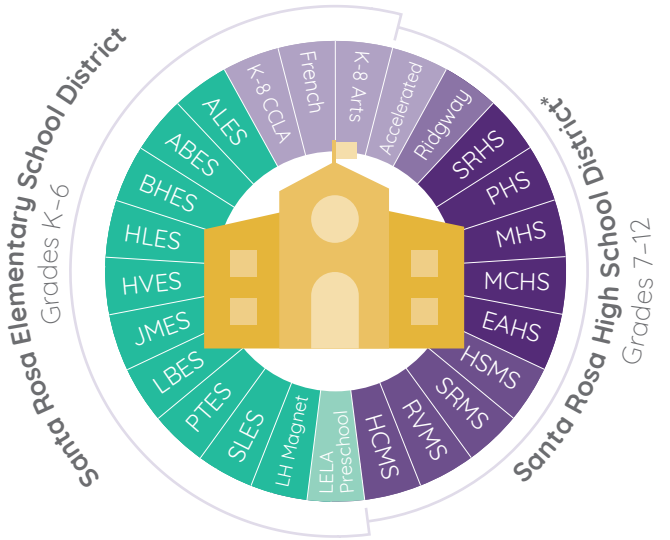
Santa Rosa Elementary School District
Grades K–6

ALES
ABES
BHES
HLES
HVES
JMES
LBES
PTES
SLES
LH Magnet
LELA Preschool

K-8 CCLA
French
K-8 Arts
Accelerated
Ridgway

SRHS
PHS
MHS
MCHS
EAHS
HSMS
SRMS
RVMS
HCMS

Santa Rosa High School District*
Grades 7–12